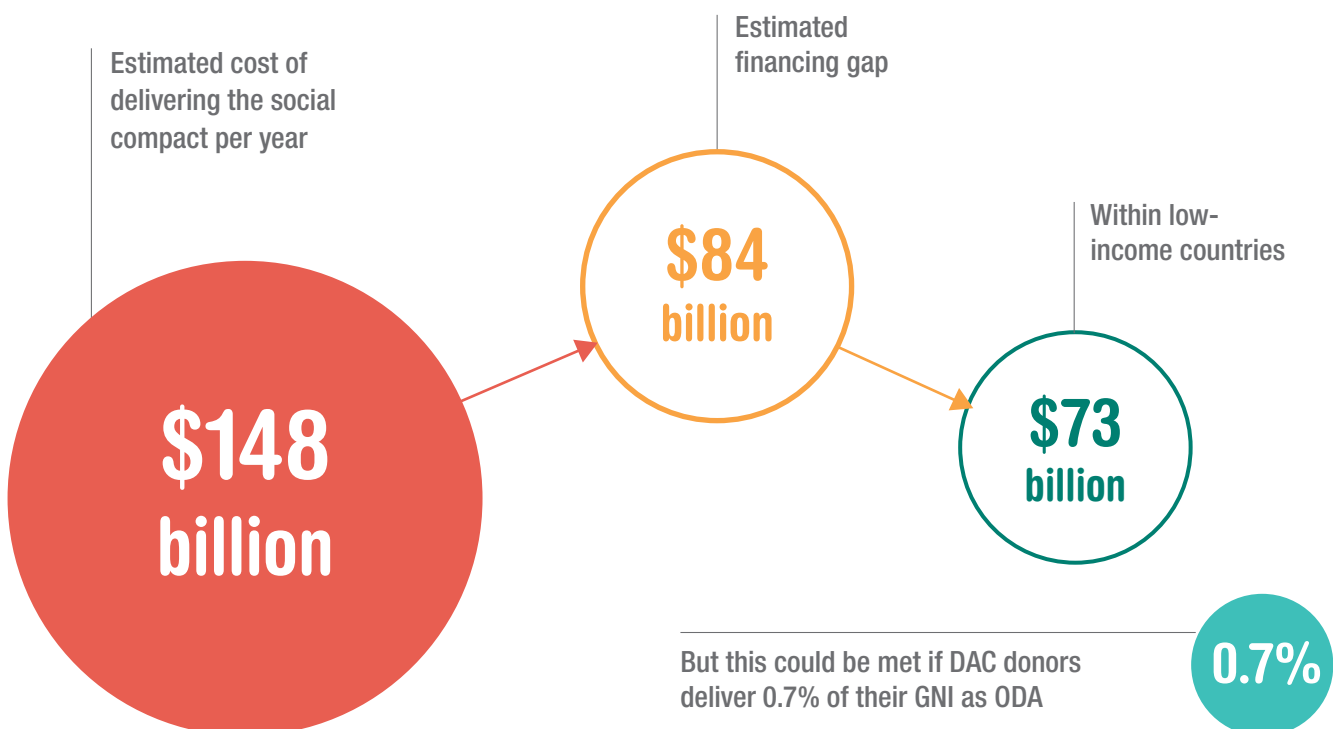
Estimated cost of delivering the social compact per year

$148 billion

Estimated financing gap

$84 billion

Within low-income countries

$73 billion

But this could be met if DAC donors deliver 0.7% of their GNI as ODA

0.7%